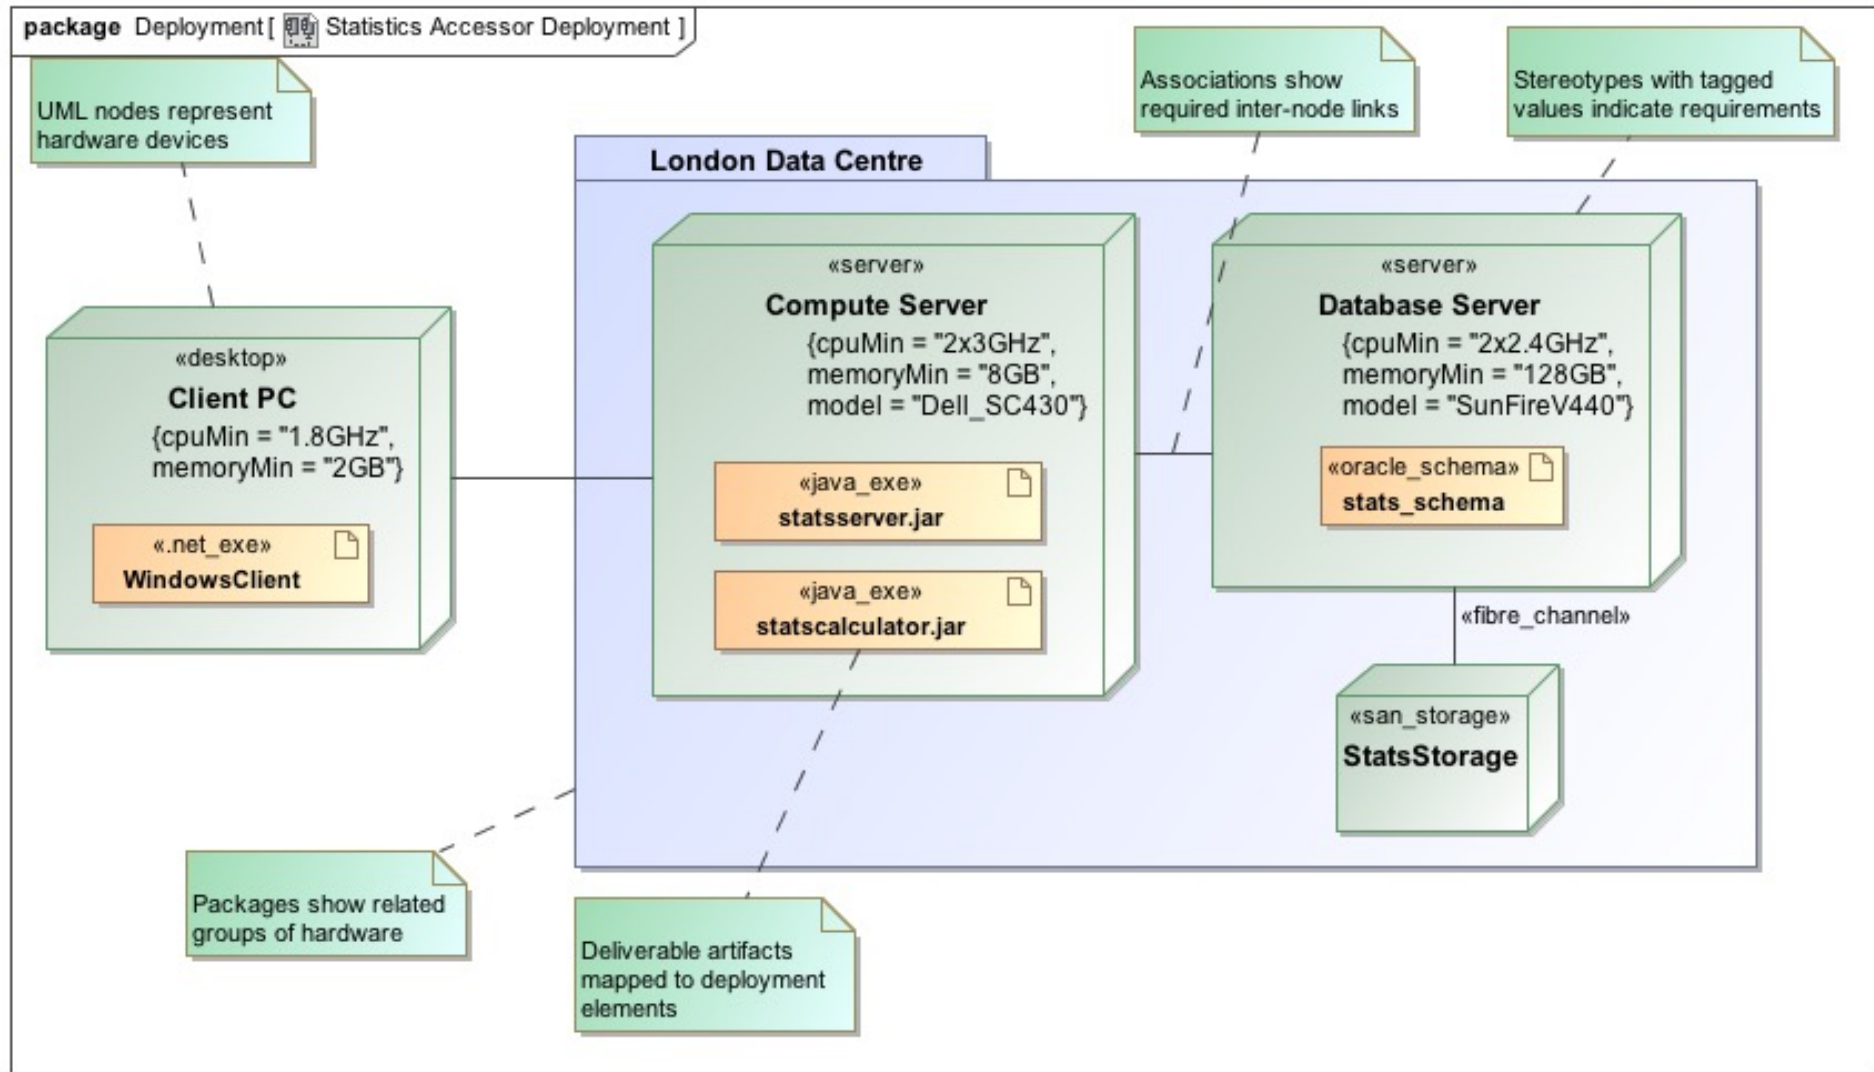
package Deployment [ Statistics Accessor Deployment ]

UML nodes represent hardware devices

Associations show required inter-node links

Stereotypes with tagged values indicate requirements

London Data Centre

«desktop»
Client PC
{cpuMin = "1.8GHz", memoryMin = "2GB"}

«.net_exe»
WindowsClient

«server»
Compute Server
{cpuMin = "2x3GHz", memoryMin = "8GB", model = "Dell_SC430"}

«java_exe»
statsserver.jar

«java_exe»
statscalculator.jar

«server»
Database Server
{cpuMin = "2x2.4GHz", memoryMin = "128GB", model = "SunFireV440"}

«oracle_schema»
stats_schema

«fibre_channel»

«san_storage»
StatsStorage

Packages show related groups of hardware

Deliverable artifacts mapped to deployment elements